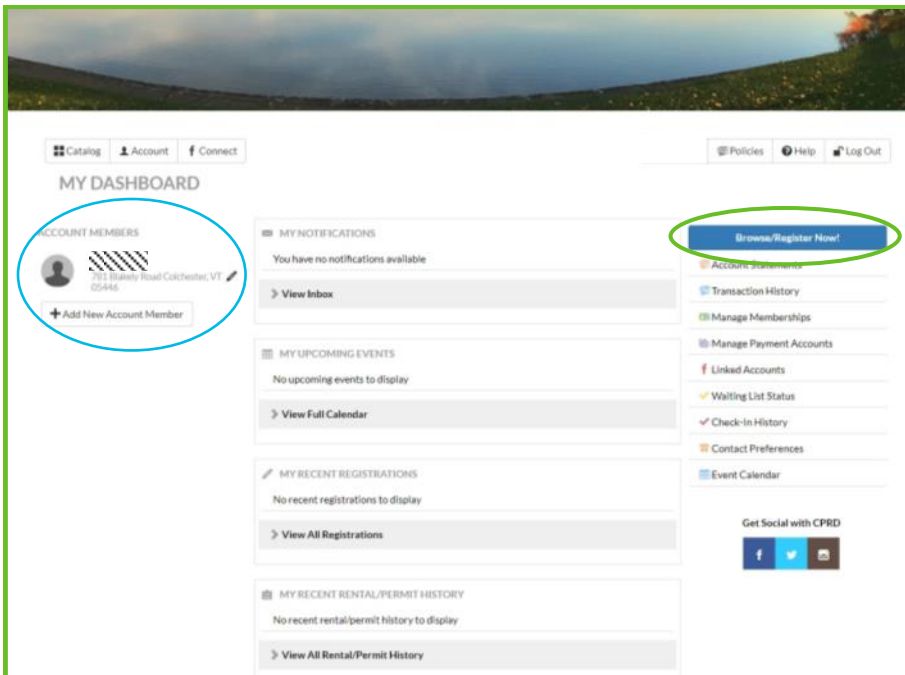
Catalog Account Connect

Policies Help Log Out

MY DASHBOARD

ACCOUNT MEMBERS

781 Blakely Road Colchester, VT 05446

Add New Account Member

MY NOTIFICATIONS

You have no notifications available

View Inbox

MY UPCOMING EVENTS

No upcoming events to display

View Full Calendar

MY RECENT REGISTRATIONS

No recent registrations to display

View All Registrations

MY RECENT RENTAL/PERMIT HISTORY

No recent rental/permit history to display

View All Rental/Permit History

Browse/Register Now!

Account Statements

Transaction History

Manage Memberships

Manage Payment Accounts

Linked Accounts

Waiting List Status

Check-In History

Contact Preferences

Event Calendar

Get Social with CPRD